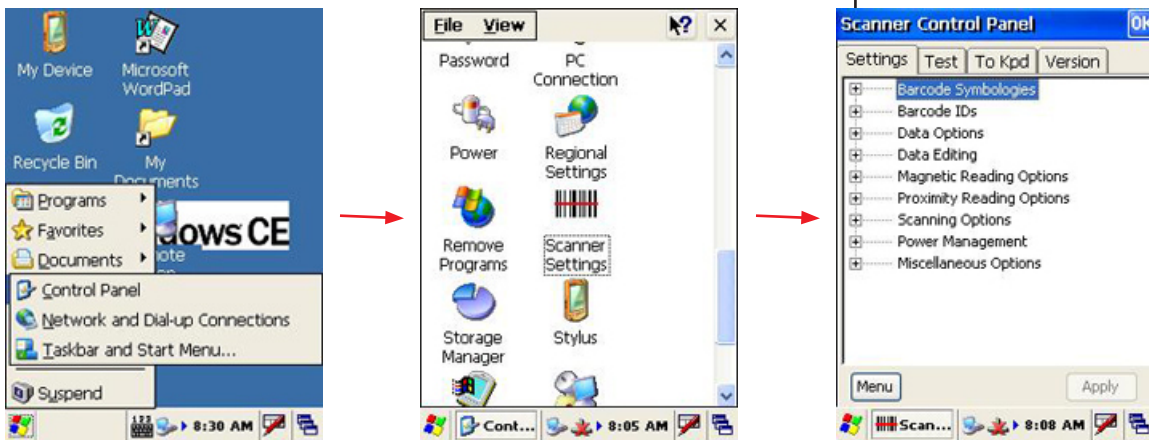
My Device
Microsoft WordPad
Recycle Bin
My Documents
Programs
Favorites
Documents
dows CE
Control Panel
Network and Dial-up Connections
Taskbar and Start Menu...
Suspend
8:30 AM

File View
Password
PC Connection
Power
Regional Settings
Remove Programs
Scanner Settings
Storage Manager
Stylus
Cont...
8:05 AM

Scanner Control Panel
OK
Settings
Test
To Kpd
Version
Barcode Symbologies
Barcode IDs
Data Options
Data Editing
Magnetic Reading Options
Proximity Reading Options
Scanning Options
Power Management
Miscellaneous Options
Menu
Apply
Scan...
8:08 AM